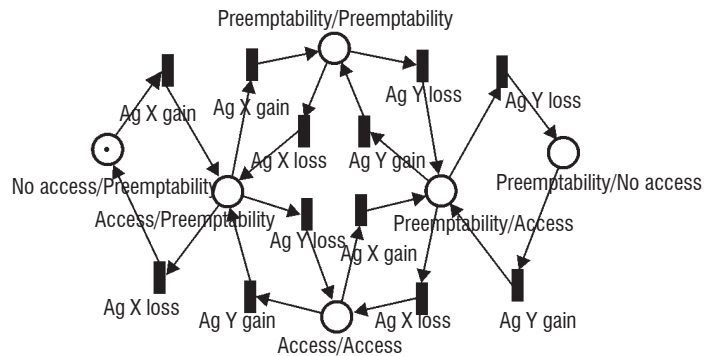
Preemptability/Preemptability

Ag X gain

Ag X gain

Ag Y loss

Ag Y loss

Ag X loss

Ag Y gain

No access/Preemptability

Preemptability/No access

Access/Preemptability

Preemptability/Access

Ag Y loss

Ag X gain

Ag X loss

Ag Y gain

Ag X loss

Ag Y gain

Access/Access